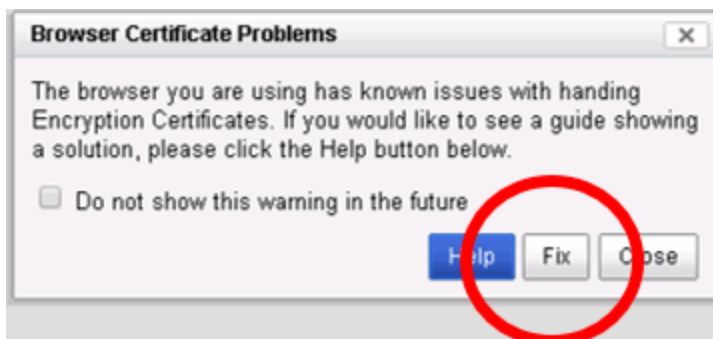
Browser Certificate Problems

×

The browser you are using has known issues with handing Encryption Certificates. If you would like to see a guide showing a solution, please click the Help button below.

Do not show this warning in the future

Help Fix Close